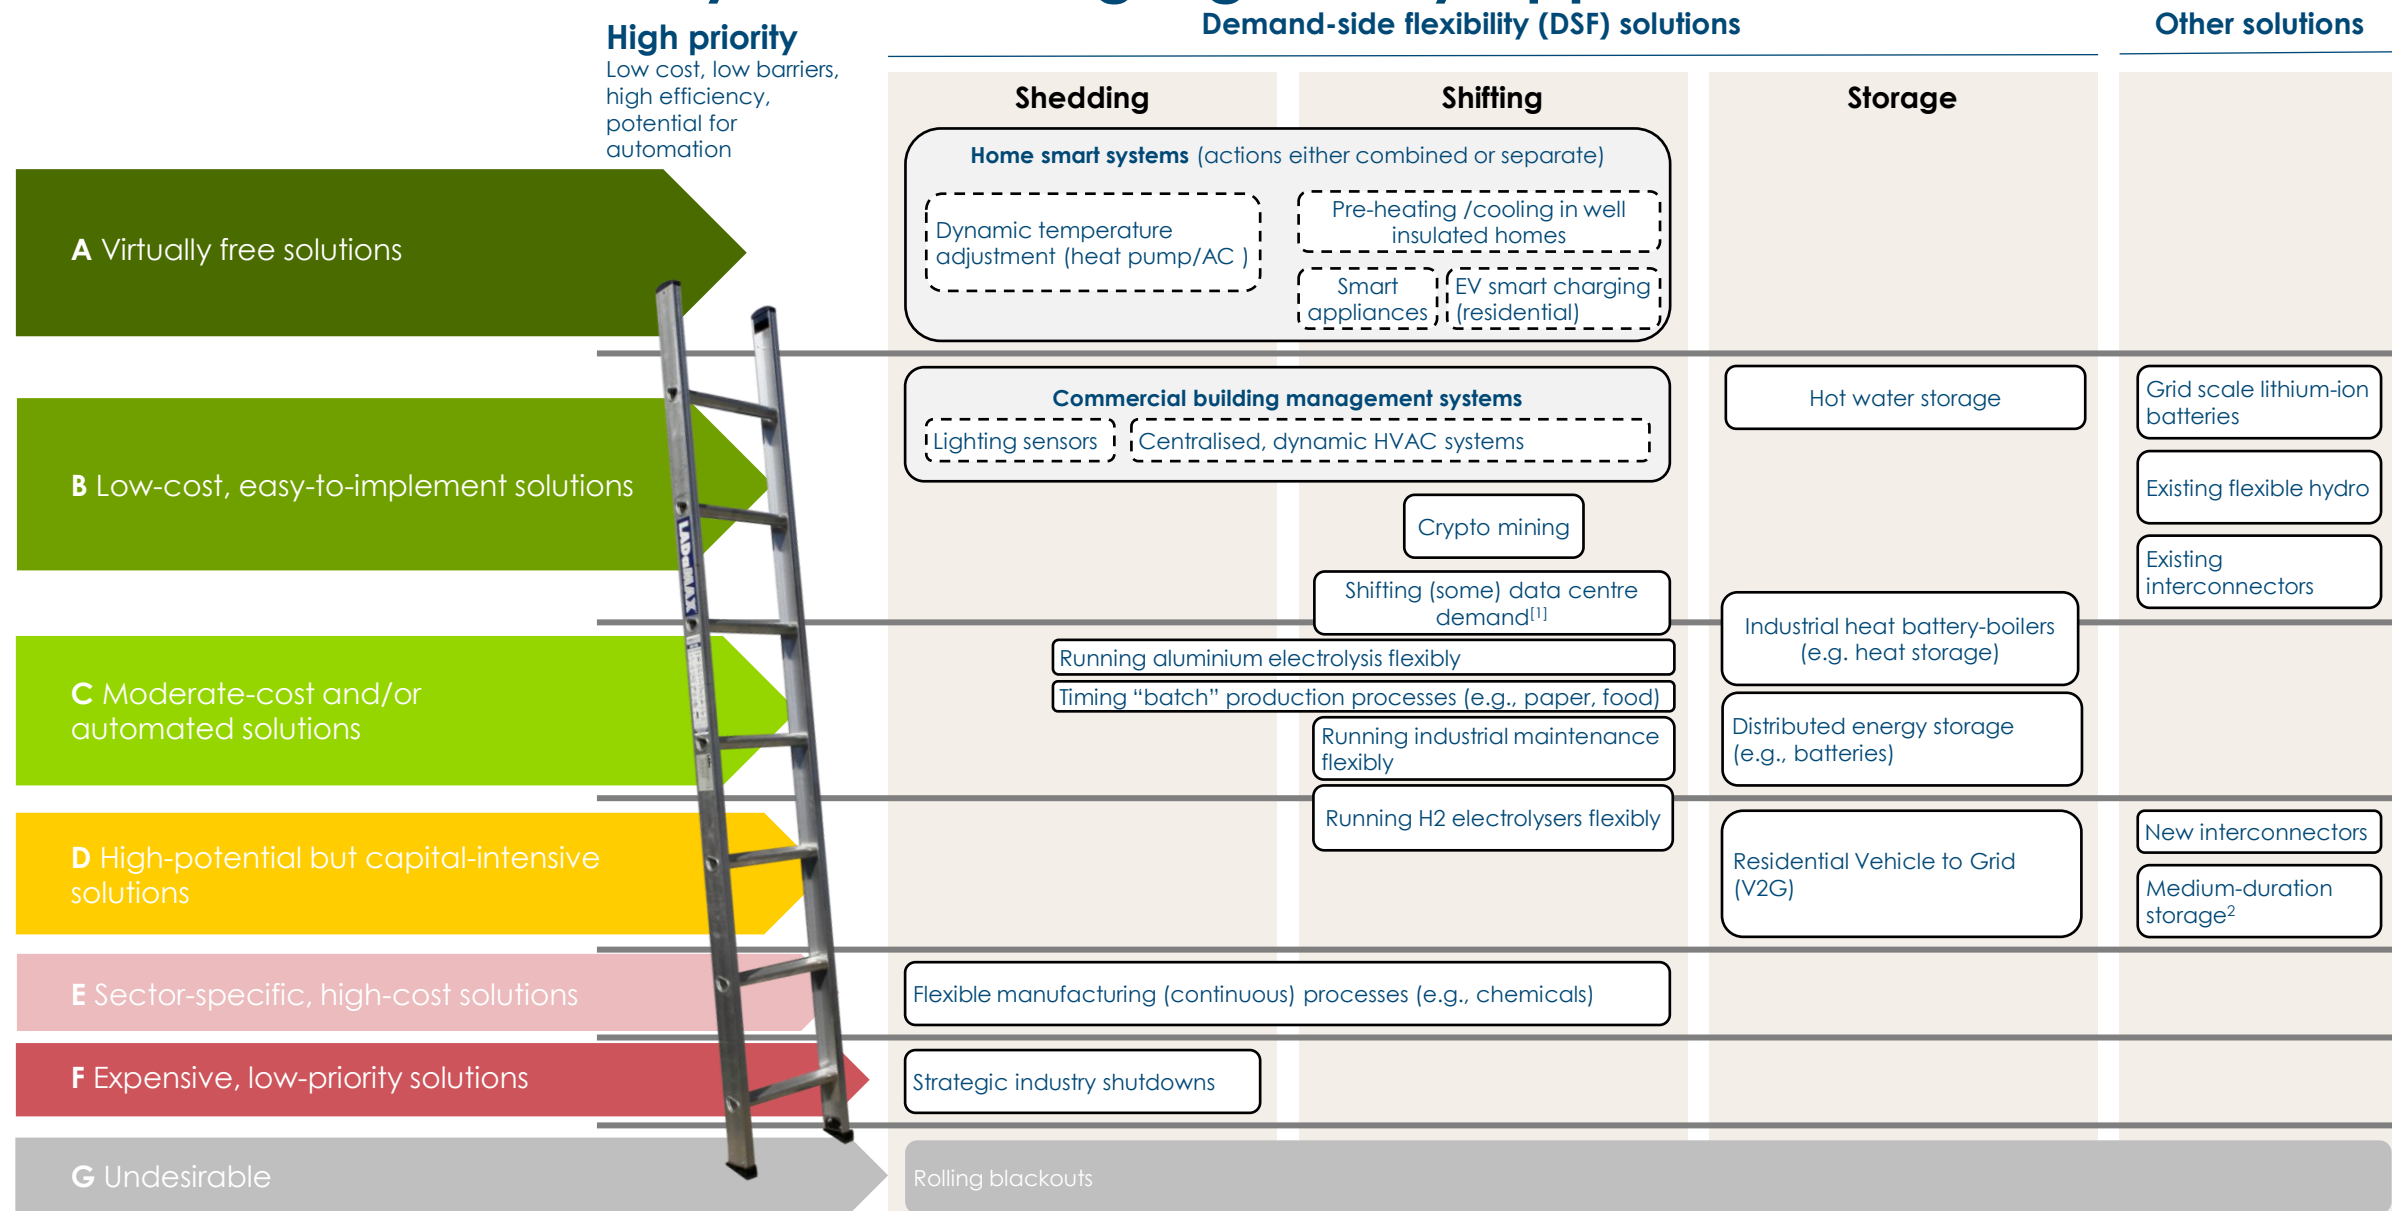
High priority
Low cost, low barriers, high efficiency, potential for automation

Demand-side flexibility (DSF) solutions

Other solutions

Shedding

Shifting

Storage

A Virtually free solutions

Home smart systems (actions either combined or separate)

Dynamic temperature adjustment (heat pump/AC )

Pre-heating /cooling in well insulated homes

Smart appliances

EV smart charging (residential)

B Low-cost, easy-to-implement solutions

Commercial building management systems

Lighting sensors

Centralised, dynamic HVAC systems

Hot water storage

Grid scale lithium-ion batteries

Existing flexible hydro

Existing interconnectors

Crypto mining

Shifting (some) data centre demand$^{[1]}$

C Moderate-cost and/or automated solutions

Industrial heat battery-boilers (e.g. heat storage)

Running aluminium electrolysis flexibly

Timing “batch” production processes (e.g., paper, food)

Running industrial maintenance flexibly

Distributed energy storage (e.g., batteries)

D High-potential but capital-intensive solutions

Running H2 electrolysers flexibly

Residential Vehicle to Grid (V2G)

New interconnectors

Medium-duration storage$^{2}$

E Sector-specific, high-cost solutions

Flexible manufacturing (continuous) processes (e.g., chemicals)

F Expensive, low-priority solutions

Strategic industry shutdowns

G Undesirable

Rolling blackouts

LADDERMAX